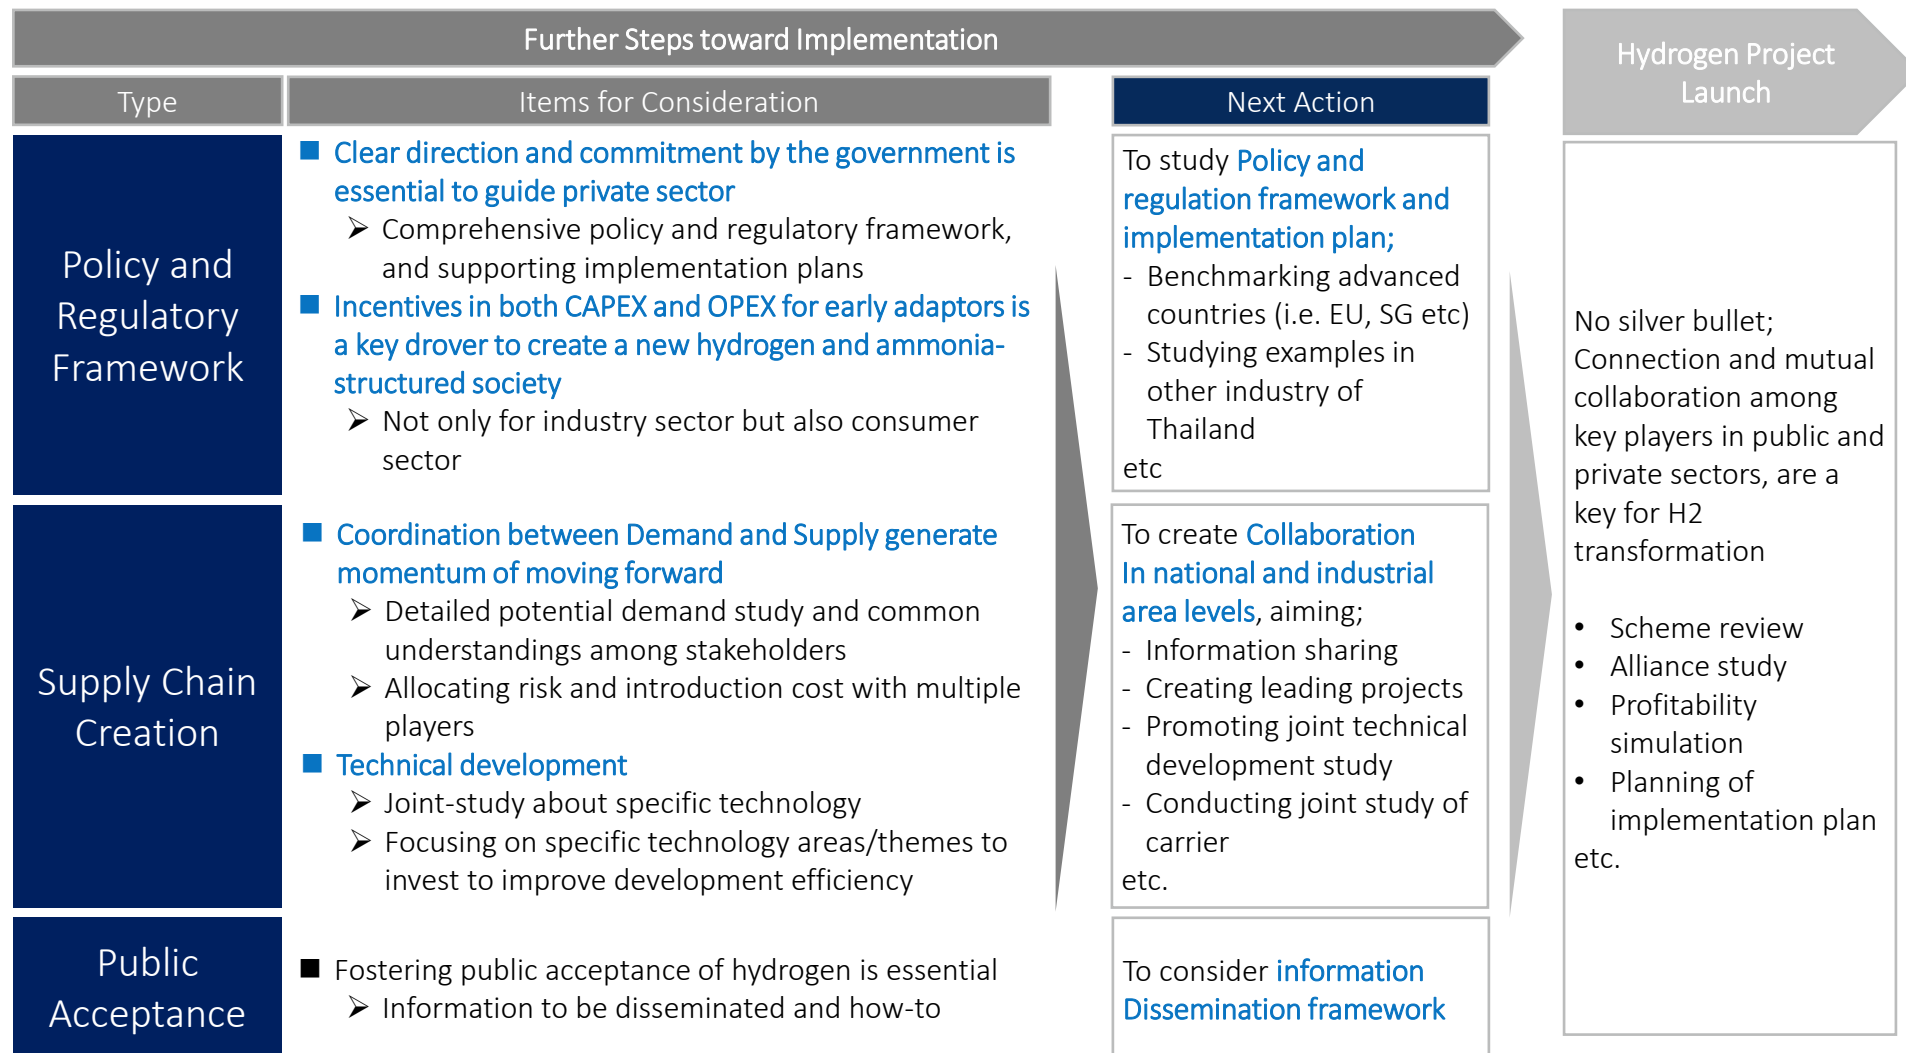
Further Steps toward Implementation

Hydrogen Project Launch

| Type | Items for Consideration | Next Action |
|---|---|---|
| Policy and Regulatory Framework | ■ Clear direction and commitment by the government is essential to guide private sector<br>➢ Comprehensive policy and regulatory framework, and supporting implementation plans<br>■ Incentives in both CAPEX and OPEX for early adaptors is a key drover to create a new hydrogen and ammonia-structured society<br>➢ Not only for industry sector but also consumer sector | To study Policy and regulation framework and implementation plan;<br>- Benchmarking advanced countries (i.e. EU, SG etc)<br>- Studying examples in other industry of Thailand<br>etc |
| Supply Chain Creation | ■ Coordination between Demand and Supply generate momentum of moving forward<br>➢ Detailed potential demand study and common understandings among stakeholders<br>➢ Allocating risk and introduction cost with multiple players<br>■ Technical development<br>➢ Joint-study about specific technology<br>➢ Focusing on specific technology areas/themes to invest to improve development efficiency | To create Collaboration In national and industrial area levels, aiming;<br>- Information sharing<br>- Creating leading projects<br>- Promoting joint technical development study<br>- Conducting joint study of carrier<br>etc. |
| Public Acceptance | ■ Fostering public acceptance of hydrogen is essential<br>➢ Information to be disseminated and how-to | To consider information Dissemination framework |

No silver bullet; Connection and mutual collaboration among key players in public and private sectors, are a key for H2 transformation

• Scheme review
• Alliance study
• Profitability simulation
• Planning of implementation plan
etc.